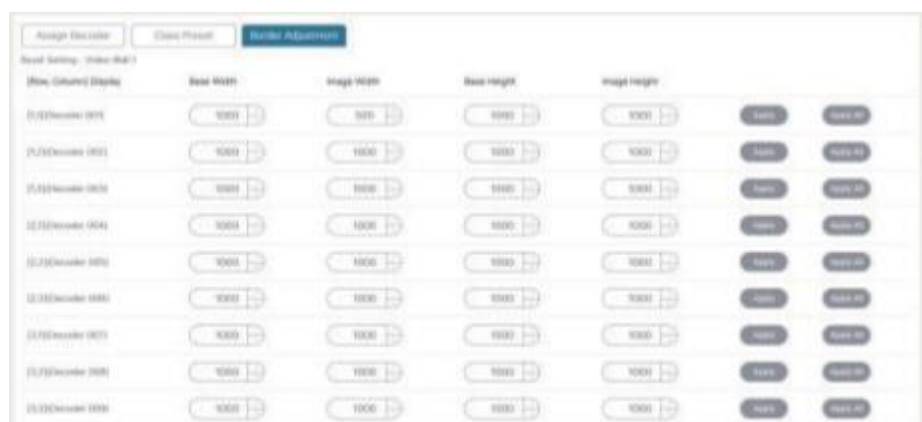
Assign Decoder | Clear Preset | Border Adjustment

Bezel Setting - Video Wall 1

| (Row, Column) Display | Base Width | Image Width | Base Height | Image Height | | |
|---|---|---|---|---|---|---|
| (1,1)Decoder 001 | 1000 | 920 | 1000 | 1000 | Apply | Apply All |
| (1,2)Decoder 002 | 1000 | 1000 | 1000 | 1000 | Apply | Apply All |
| (1,3)Decoder 003 | 1000 | 1000 | 1000 | 1000 | Apply | Apply All |
| (2,1)Decoder 004 | 1000 | 1000 | 1000 | 1000 | Apply | Apply All |
| (2,2)Decoder 005 | 1000 | 1000 | 1000 | 1000 | Apply | Apply All |
| (2,3)Decoder 006 | 1000 | 1000 | 1000 | 1000 | Apply | Apply All |
| (3,1)Decoder 007 | 1000 | 1000 | 1000 | 1000 | Apply | Apply All |
| (3,2)Decoder 008 | 1000 | 1000 | 1000 | 1000 | Apply | Apply All |
| (3,3)Decoder 009 | 1000 | 1000 | 1000 | 1000 | Apply | Apply All |